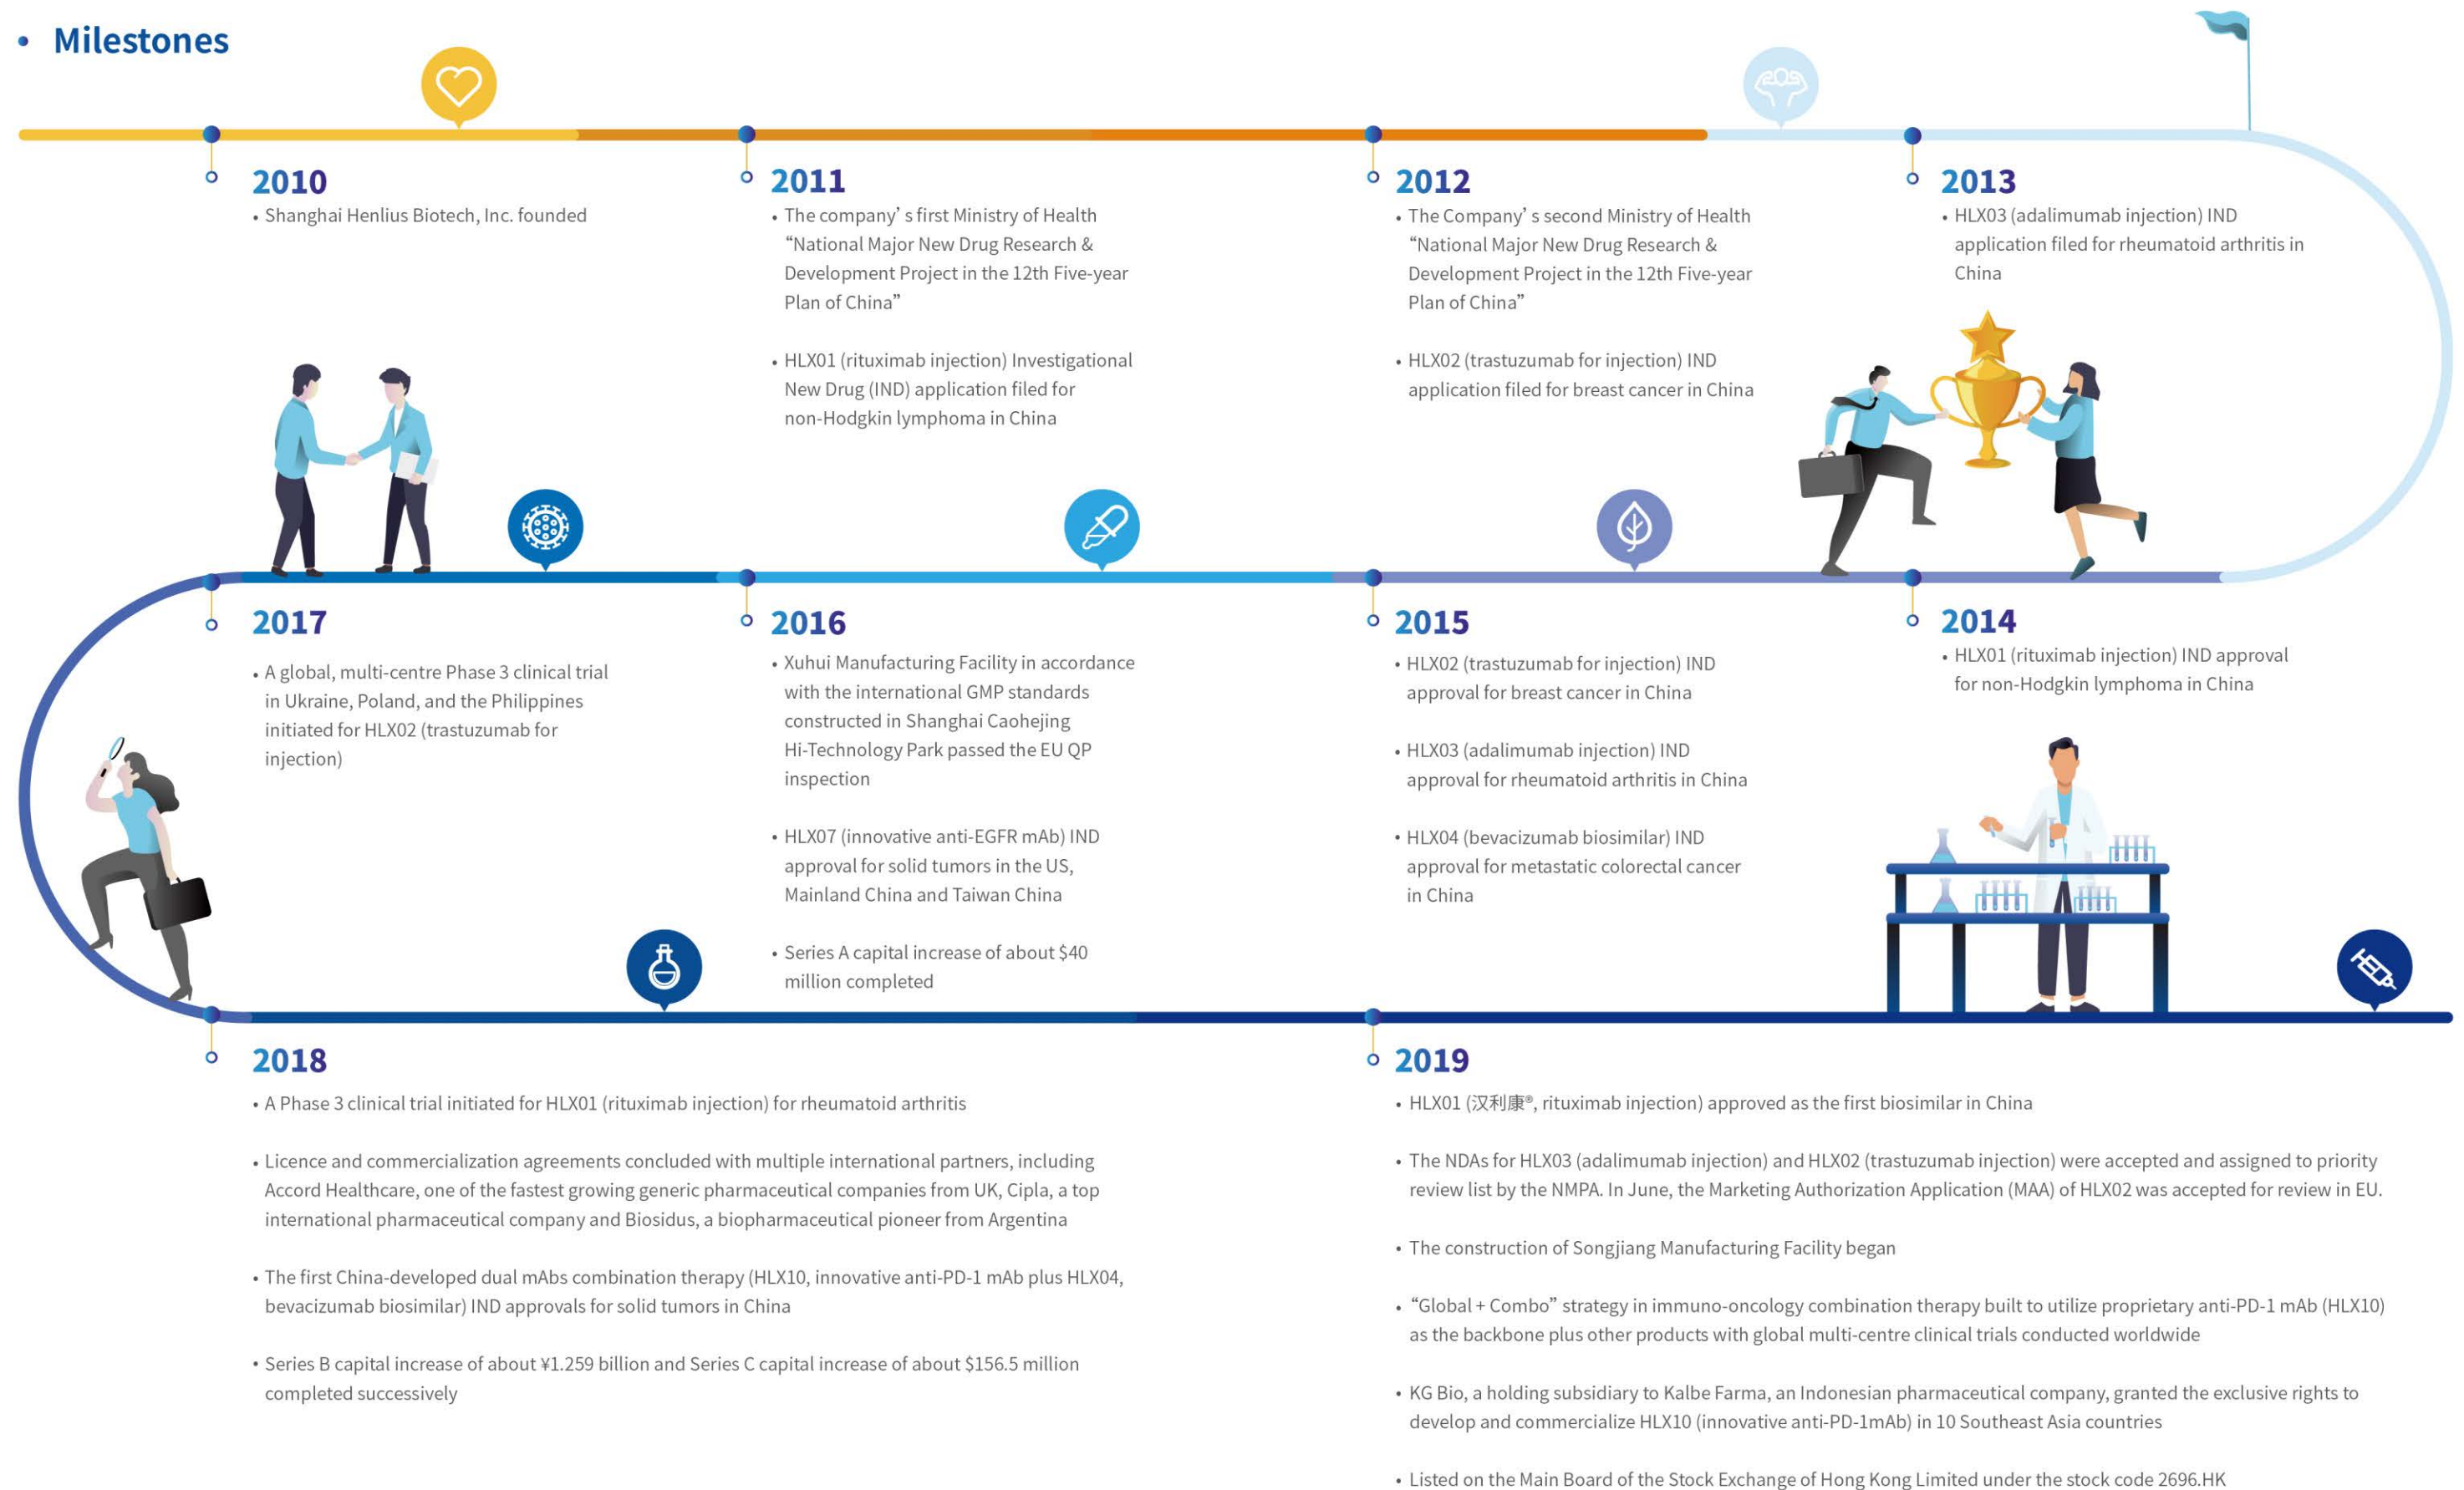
• Milestones

2010
• Shanghai Henlius Biotech, Inc. founded

2011
• The company' s first Ministry of Health "National Major New Drug Research & Development Project in the 12th Five-year Plan of China"

• HLX01 (rituximab injection) Investigational New Drug (IND) application filed for non-Hodgkin lymphoma in China

2012
• The Company' s second Ministry of Health "National Major New Drug Research & Development Project in the 12th Five-year Plan of China"

• HLX02 (trastuzumab for injection) IND application filed for breast cancer in China

2013
• HLX03 (adalimumab injection) IND application filed for rheumatoid arthritis in China

2017
• A global, multi-centre Phase 3 clinical trial in Ukraine, Poland, and the Philippines initiated for HLX02 (trastuzumab for injection)

2016
• Xuhui Manufacturing Facility in accordance with the international GMP standards constructed in Shanghai Caohejing Hi-Technology Park passed the EU QP inspection

• HLX07 (innovative anti-EGFR mAb) IND approval for solid tumors in the US, Mainland China and Taiwan China

• Series A capital increase of about $40 million completed

2015
• HLX02 (trastuzumab for injection) IND approval for breast cancer in China

• HLX03 (adalimumab injection) IND approval for rheumatoid arthritis in China

• HLX04 (bevacizumab biosimilar) IND approval for metastatic colorectal cancer in China

2014
• HLX01 (rituximab injection) IND approval for non-Hodgkin lymphoma in China

2018
• A Phase 3 clinical trial initiated for HLX01 (rituximab injection) for rheumatoid arthritis

• Licence and commercialization agreements concluded with multiple international partners, including Accord Healthcare, one of the fastest growing generic pharmaceutical companies from UK, Cipla, a top international pharmaceutical company and Biosidus, a biopharmaceutical pioneer from Argentina

• The first China-developed dual mAbs combination therapy (HLX10, innovative anti-PD-1 mAb plus HLX04, bevacizumab biosimilar) IND approvals for solid tumors in China

• Series B capital increase of about ¥1.259 billion and Series C capital increase of about $156.5 million completed successively

2019
• HLX01 (汉利康®, rituximab injection) approved as the first biosimilar in China

• The NDAs for HLX03 (adalimumab injection) and HLX02 (trastuzumab injection) were accepted and assigned to priority review list by the NMPA. In June, the Marketing Authorization Application (MAA) of HLX02 was accepted for review in EU.

• The construction of Songjiang Manufacturing Facility began

• "Global + Combo" strategy in immuno-oncology combination therapy built to utilize proprietary anti-PD-1 mAb (HLX10) as the backbone plus other products with global multi-centre clinical trials conducted worldwide

• KG Bio, a holding subsidiary to Kalbe Farma, an Indonesian pharmaceutical company, granted the exclusive rights to develop and commercialize HLX10 (innovative anti-PD-1mAb) in 10 Southeast Asia countries

• Listed on the Main Board of the Stock Exchange of Hong Kong Limited under the stock code 2696.HK